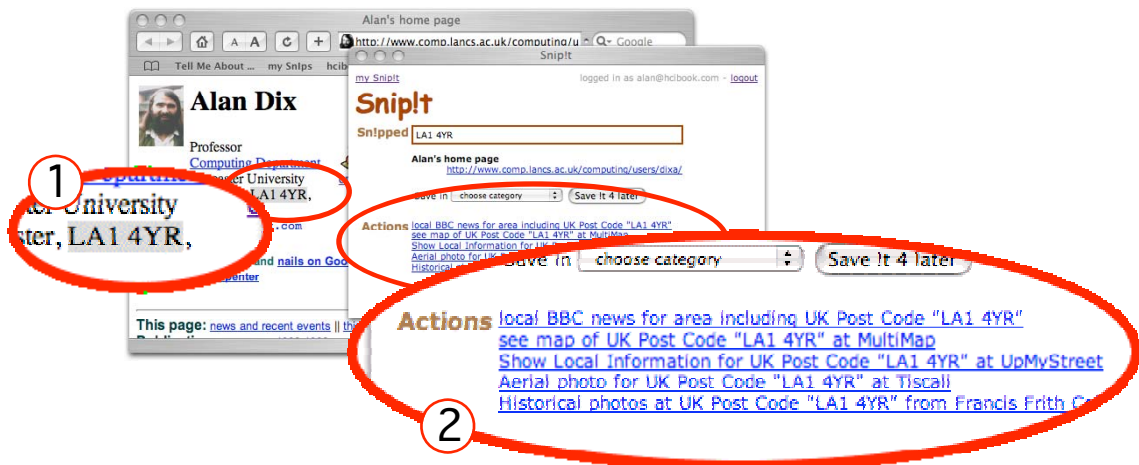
Alan's home page

http://www.comp.lancs.ac.uk/computing/u

Google

Tell Me About... my Snips hcib

Alan Dix

Professor

Computing Department

ster University

LA1 4YR,

.com

and nails on Goo

penter

This page: news and recent events || thi

1

ter University

ster, LA1 4YR,

Snip!t

my Snip!t

logged in as alan@hcibook.com - logout

Snip!t

Sn!pped LA1 4YR

Alan's home page

http://www.comp.lancs.ac.uk/computing/users/dixa/

Save in choose category Save !t 4 later

Actions local BBC news for area including UK Post Code "LA1 4YR"

see map of UK Post Code "LA1 4YR" at MultiMap

Show Local Information for UK Po

Aerial photo for UK

Historical

Save in choose category Save !t 4 later

Actions local BBC news for area including UK Post Code "LA1 4YR"

see map of UK Post Code "LA1 4YR" at MultiMap

Show Local Information for UK Post Code "LA1 4YR" at UpMyStreet

Aerial photo for UK Post Code "LA1 4YR" at Tiscali

Historical photos at UK Post Code "LA1 4YR" from Francis Frith C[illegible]

2